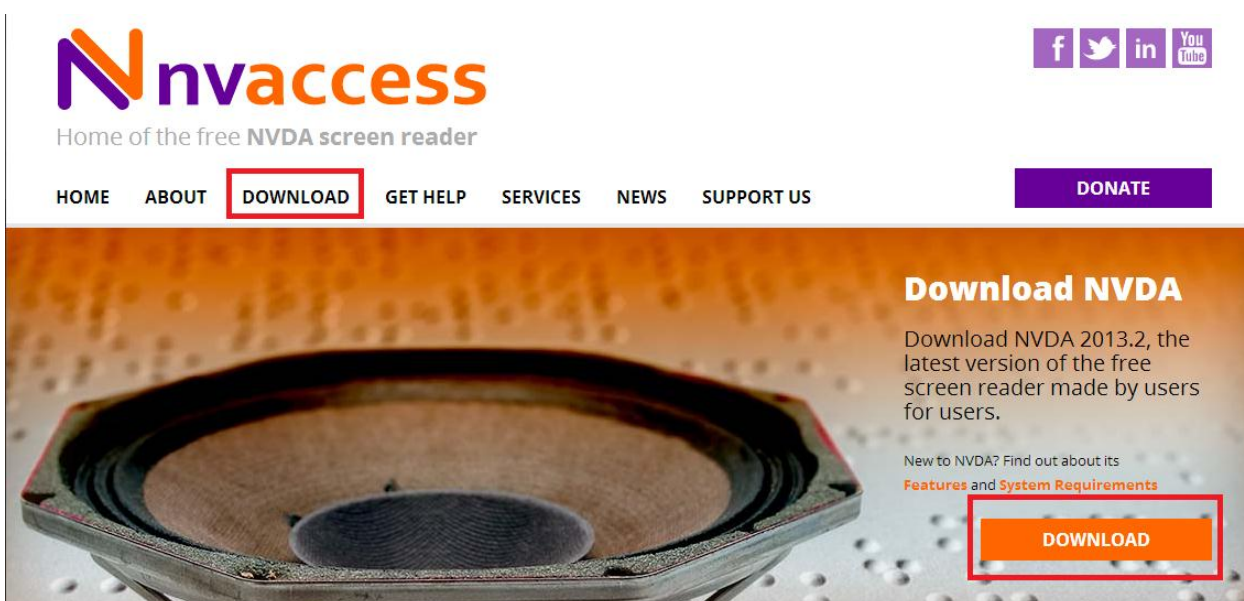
nvaccess

Home of the free NVDA screen reader

f in You Tube

HOME ABOUT DOWNLOAD GET HELP SERVICES NEWS SUPPORT US

DONATE

Download NVDA

Download NVDA 2013.2, the latest version of the free screen reader made by users for users.

New to NVDA? Find out about its Features and System Requirements

DOWNLOAD